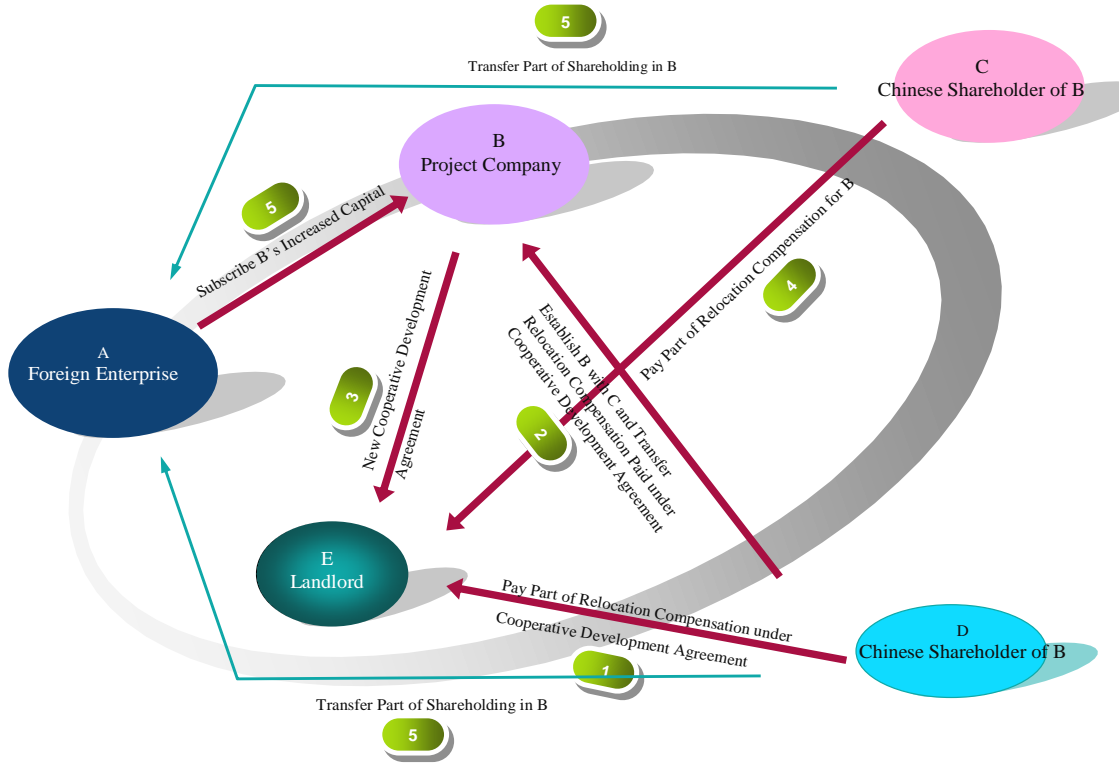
5

Transfer Part of Shareholding in B

C
Chinese Shareholder of B

B
Project Company

5

Subscribe B's Increased Capital

Pay Part of Relocation Compensation for B

4

A
Foreign Enterprise

3

New Cooperative Development Agreement

Establish B with C and Transfer Relocation Compensation Paid under Cooperative Development Agreement

2

E
Landlord

Pay Part of Relocation Compensation under Cooperative Development Agreement

D
Chinese Shareholder of B

1

Transfer Part of Shareholding in B

5